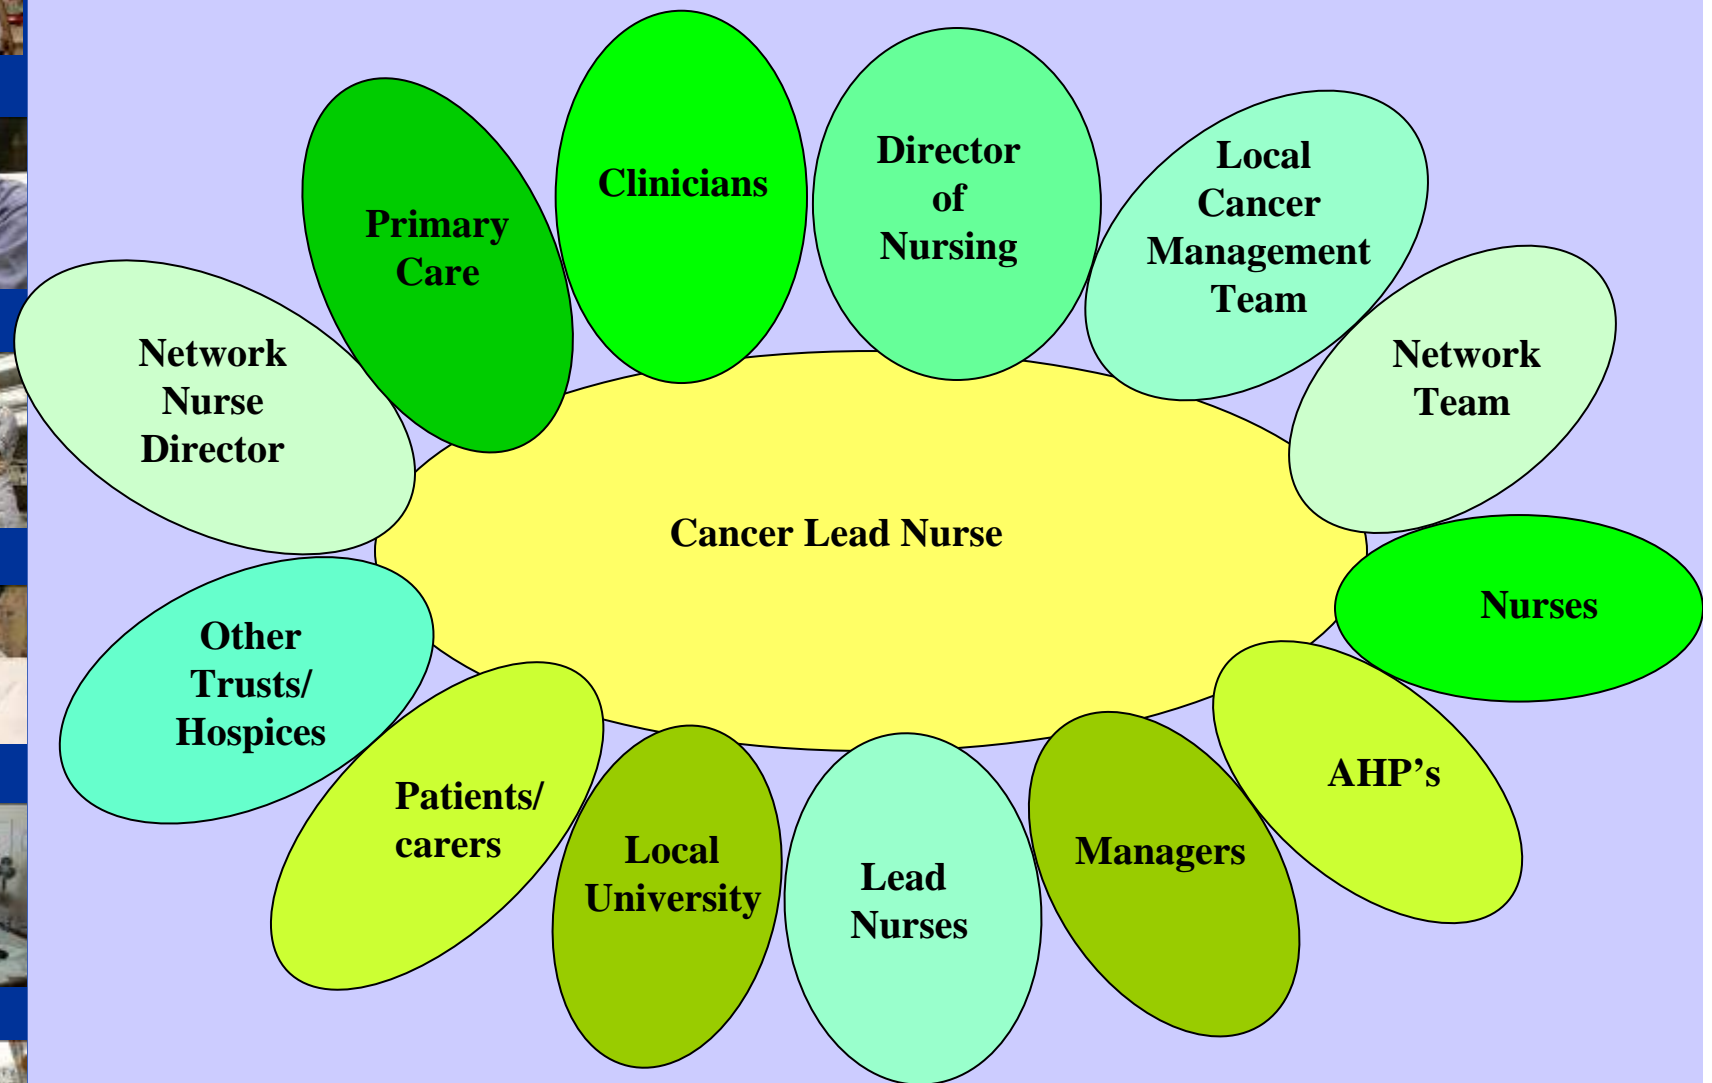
Primary Care

Clinicians

Director of Nursing

Local Cancer Management Team

Network Nurse Director

Network Team

Cancer Lead Nurse

Nurses

Other Trusts/ Hospices

AHP’s

Patients/ carers

Local University

Lead Nurses

Managers